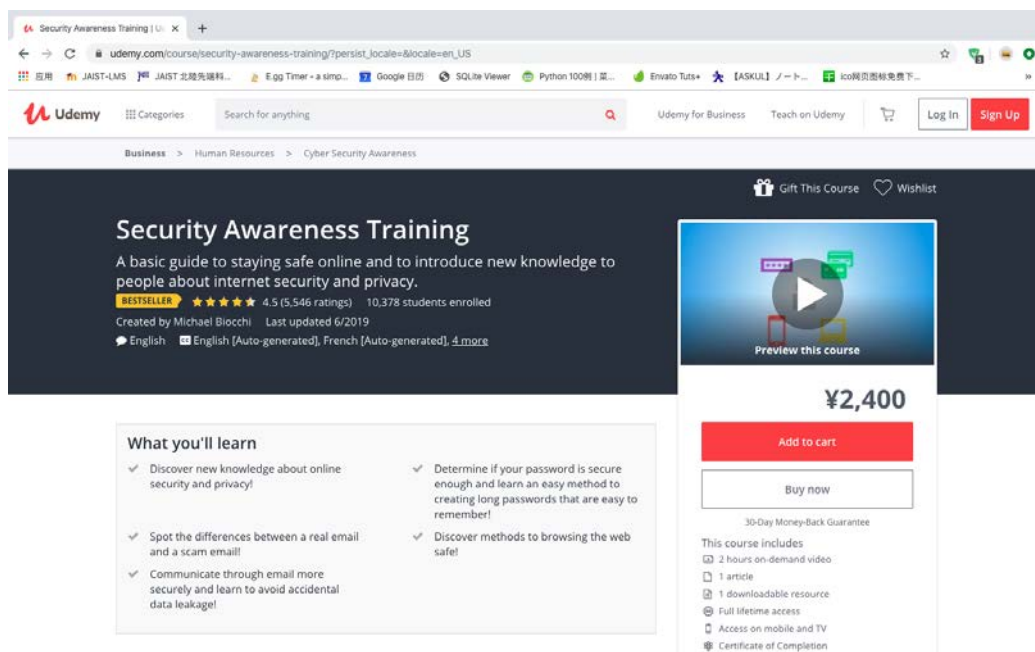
Security Awareness Training | U ×

udemy.com/course/security-awareness-training/?persist_locale=&locale=en_US

应用 JAIST-LMS JAIST 北陸先端科... E.gg Timer - a simp... Google 日历 SQLite Viewer Python 100例 | 菜... Envato Tuts+ 【ASKUL】ノート... ico网页图标免费下...

Udemy Categories Search for anything Udemy for Business Teach on Udemy Log In Sign Up

Business > Human Resources > Cyber Security Awareness

Gift This Course Wishlist

Security Awareness Training

A basic guide to staying safe online and to introduce new knowledge to people about internet security and privacy.

BESTSELLER 4.5 (5,546 ratings) 10,378 students enrolled

Created by Michael Biocchi Last updated 6/2019

English English [Auto-generated], French [Auto-generated], 4 more

Preview this course

¥2,400

Add to cart

Buy now

30-Day Money-Back Guarantee

What you'll learn

Discover new knowledge about online security and privacy!

Determine if your password is secure enough and learn an easy method to creating long passwords that are easy to remember!

Spot the differences between a real email and a scam email!

Discover methods to browsing the web safe!

Communicate through email more securely and learn to avoid accidental data leakage!

This course includes

2 hours on-demand video

1 article

1 downloadable resource

Full lifetime access

Access on mobile and TV

Certificate of Completion